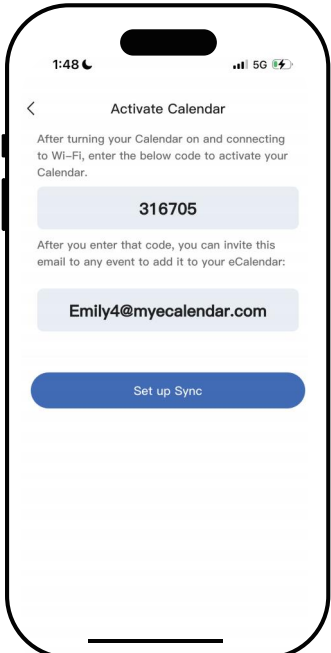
1:48

5G

<

Activate Calendar

After turning your Calendar on and connecting to Wi-Fi, enter the below code to activate your Calendar.

316705

After you enter that code, you can invite this email to any event to add it to your eCalendar:

Emily4@myecalendar.com

Set up Sync